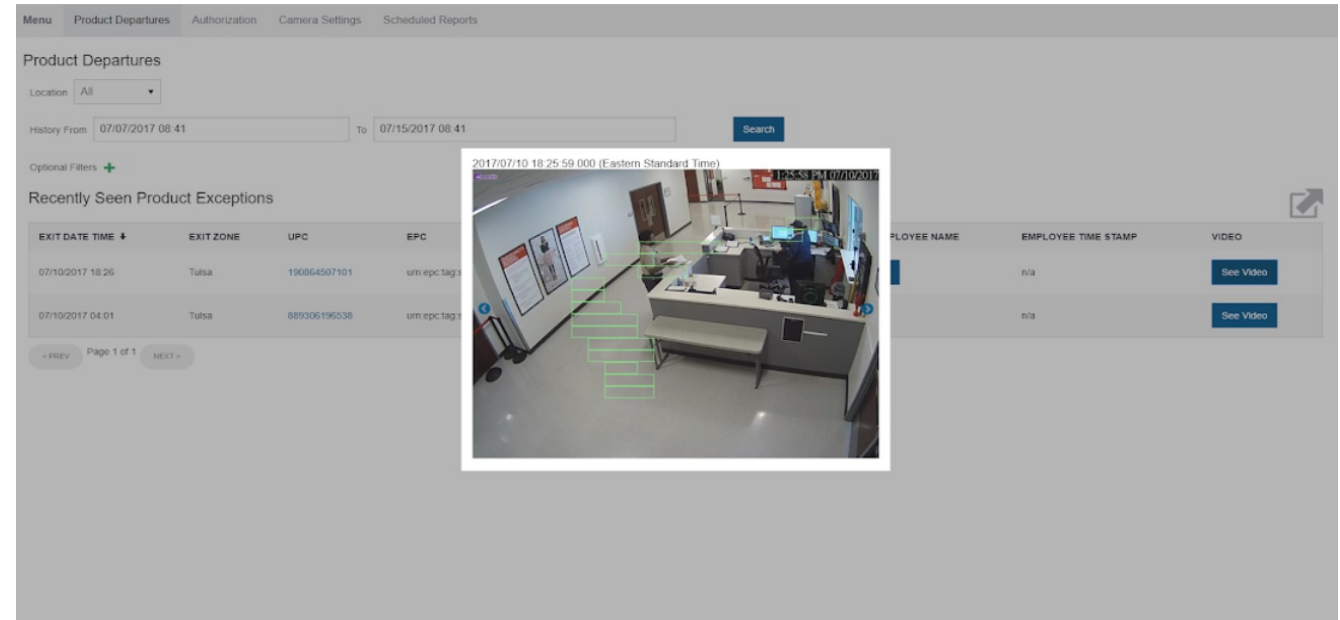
Menu Product Departures Authorization Camera Settings Scheduled Reports

Product Departures

Location All

History From 07/07/2017 08:41 To 07/15/2017 08:41 Search

Optional Filters +

Recently Seen Product Exceptions

| EXIT DATE TIME | EXIT ZONE | UPC | EPC | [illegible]PLOYEE NAME | EMPLOYEE TIME STAMP | VIDEO |
|---|---|---|---|---|---|---|
| 07/10/2017 18:26 | Tulsa | 190864507101 | urn:epc:tag:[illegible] | | n/a | See Video |
| 07/10/2017 04:01 | Tulsa | 889306196536 | urn:epc:tag:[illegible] | | n/a | See Video |

< PREV Page 1 of 1 NEXT >

2017/07/10 18:25:59.000 (Eastern Standard Time)

1:25:58 PM 07/10/2017